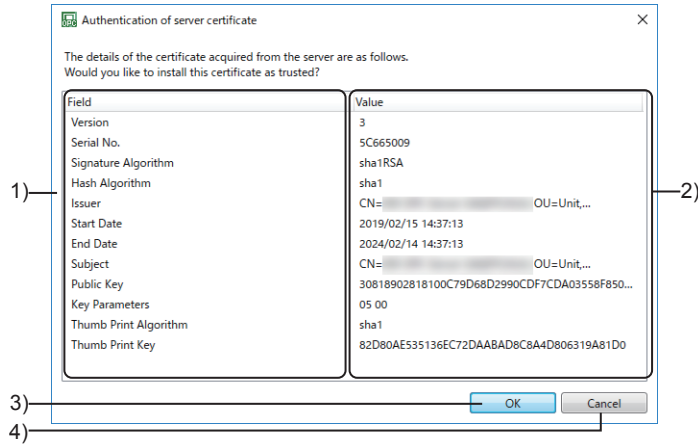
Authentication of server certificate

The details of the certificate acquired from the server are as follows.
Would you like to install this certificate as trusted?

| Field | Value |
|---|---|
| Version | 3 |
| Serial No. | 5C665009 |
| Signature Algorithm | sha1RSA |
| Hash Algorithm | sha1 |
| Issuer | CN=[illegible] OU=Unit,... |
| Start Date | 2019/02/15 14:37:13 |
| End Date | 2024/02/14 14:37:13 |
| Subject | CN=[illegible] OU=Unit,... |
| Public Key | 30818902818100C79D68D2990CDF7CDA03558F850... |
| Key Parameters | 05 00 |
| Thumb Print Algorithm | sha1 |
| Thumb Print Key | 82D80AE535136EC72DAABAD8C8A4D806319A81D0 |

1)
2)
3)
4)

OK
Cancel